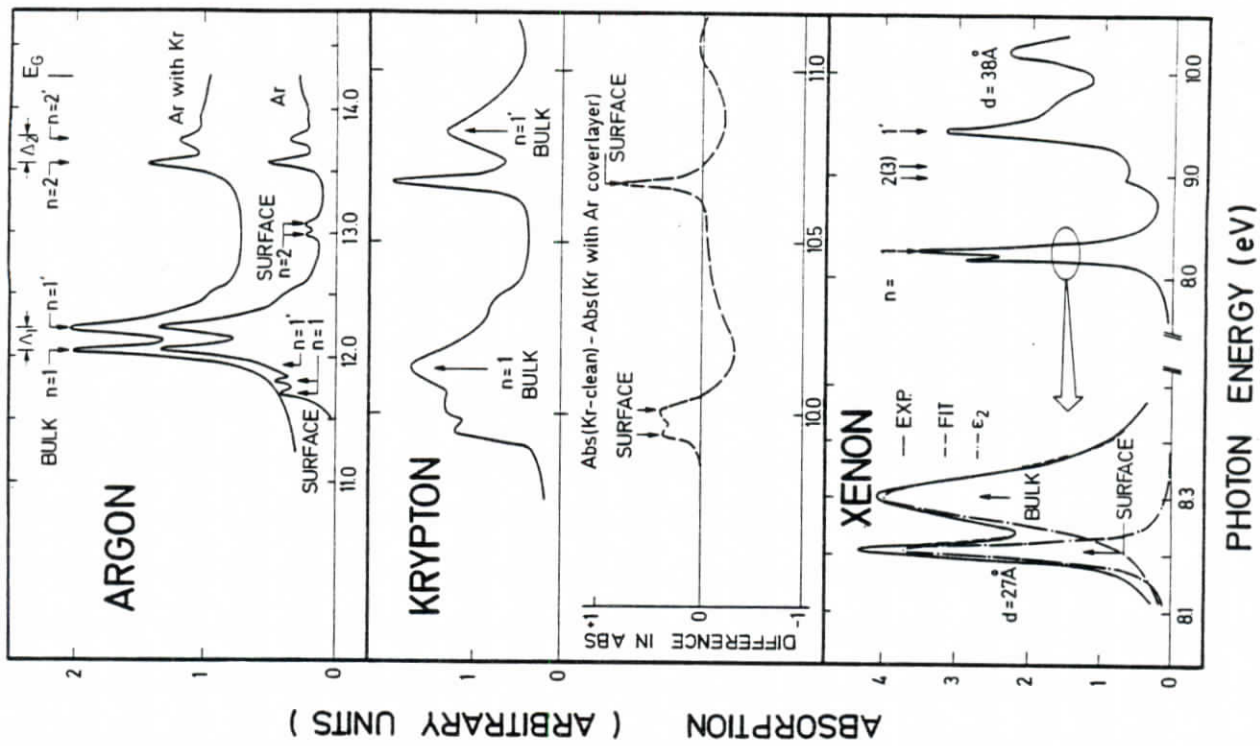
ARGON

BULK n=1 $\Delta_1$ n=1' n=2 $\Delta_2$ n=2' $E_G$

Ar with Kr

SURFACE n=2

Ar

n=1' n=1

SURFACE

11.0 12.0 13.0 14.0

2 1 0

KRYPTON

n=1 BULK

n=1' BULK

Abs(Kr-clean) - Abs(Kr with Ar coverlayer)

SURFACE

SURFACE

10.0 10.5 11.0

+1 0 -1

DIFFERENCE IN ABS

1 0

XENON

— EXP
-- FIT
-·- $\varepsilon_2$

BULK

SURFACE

d=27Å

n= 2(3) 1'

d = 38Å

8.1 8.3 8.0 9.0 10.0

4 3 2 1 0

ABSORPTION ( ARBITRARY UNITS )

PHOTON ENERGY (eV)